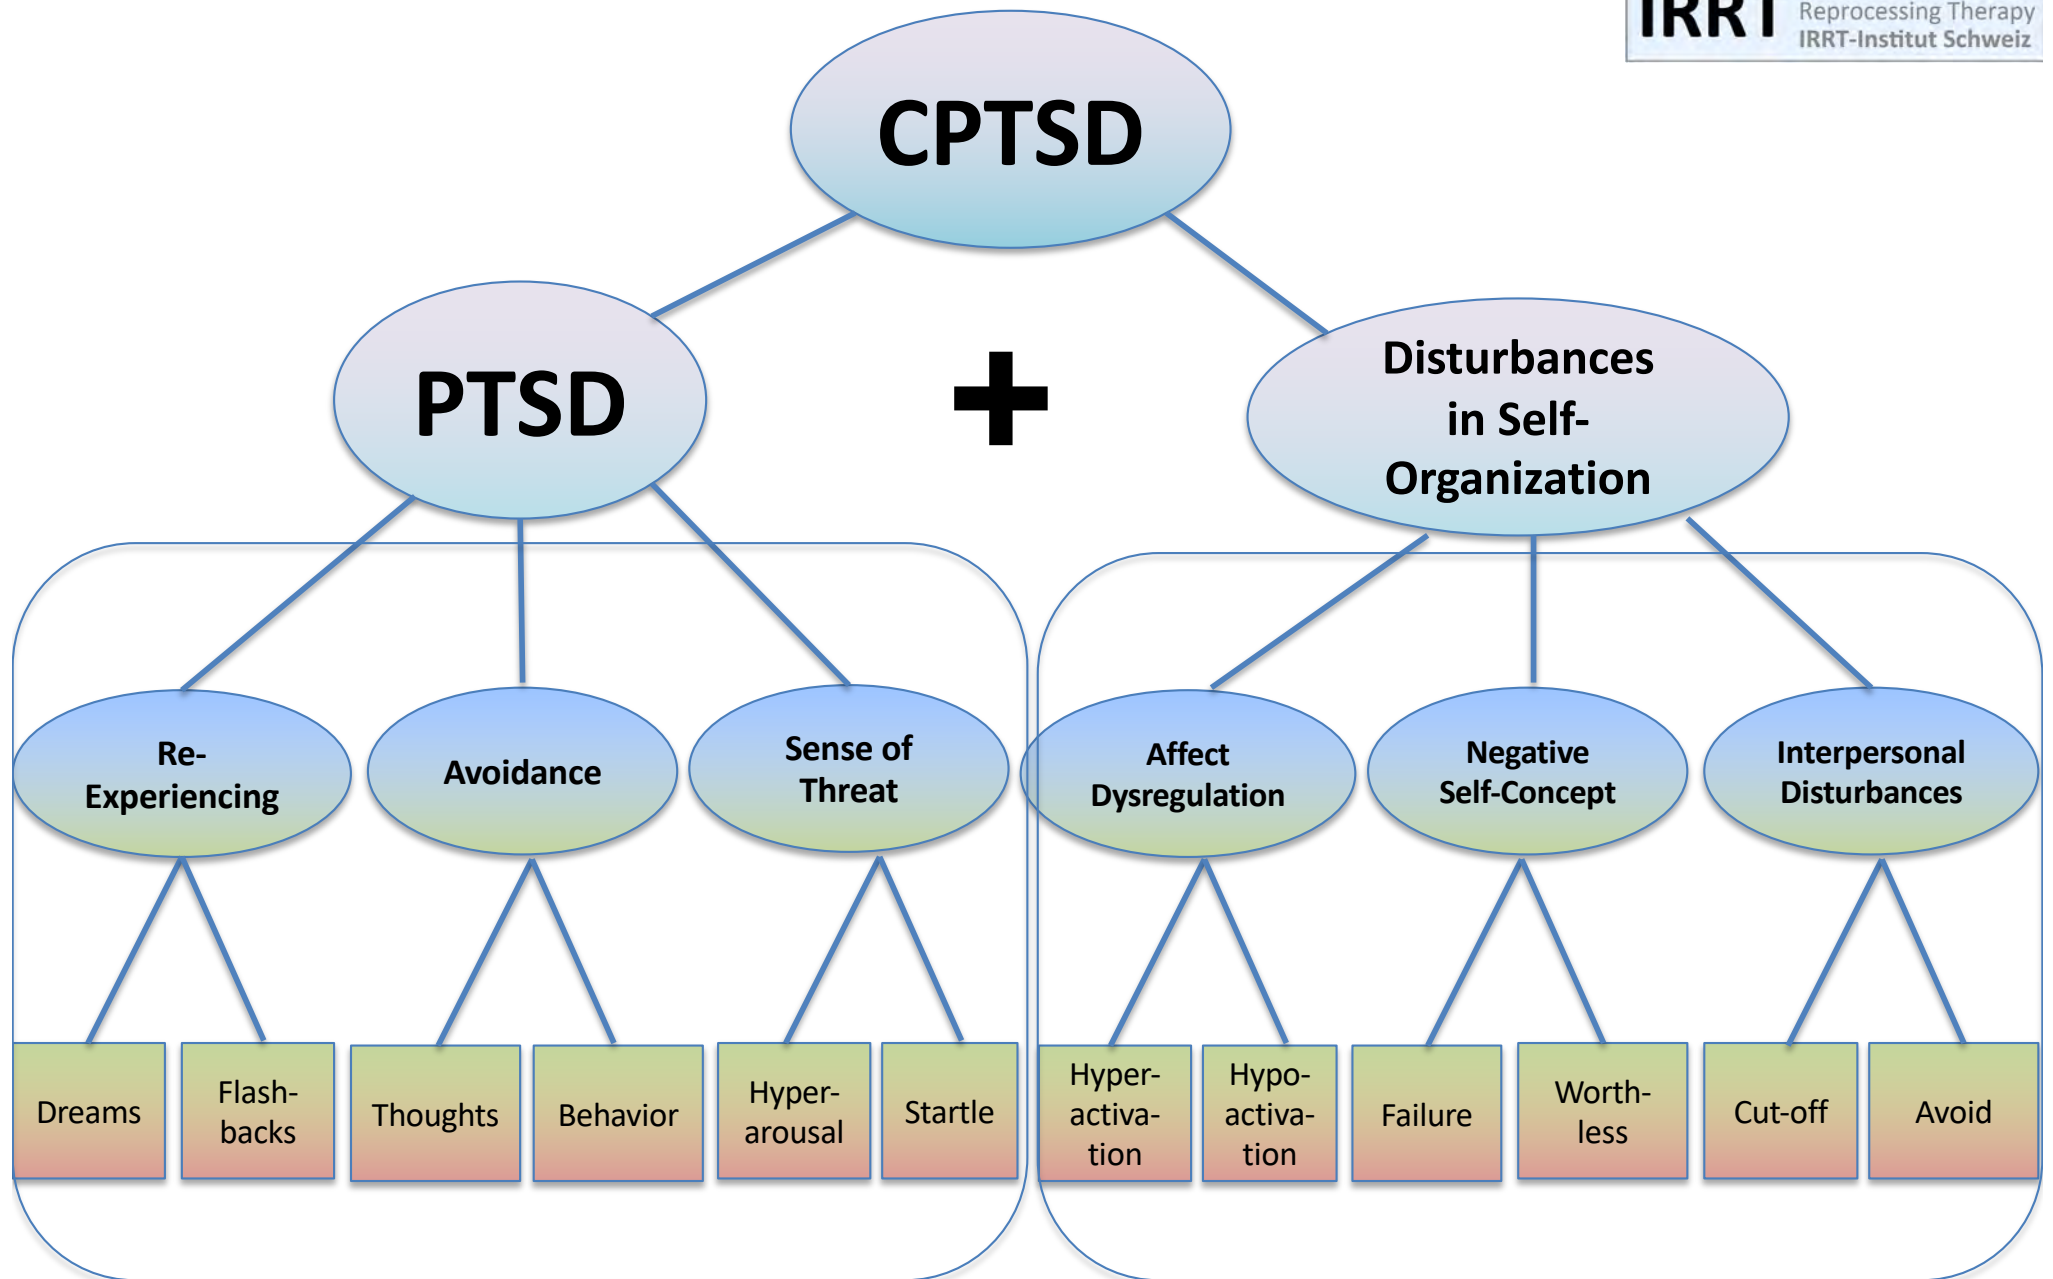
IRRT Reprocessing Therapy
IRRT-Institut Schweiz

CPTSD

PTSD

+

Disturbances in Self-Organization

Re-Experiencing

Avoidance

Sense of Threat

Affect Dysregulation

Negative Self-Concept

Interpersonal Disturbances

Dreams

Flashbacks

Thoughts

Behavior

Hyperarousal

Startle

Hyperactivation

Hypoactivation

Failure

Worthless

Cut-off

Avoid